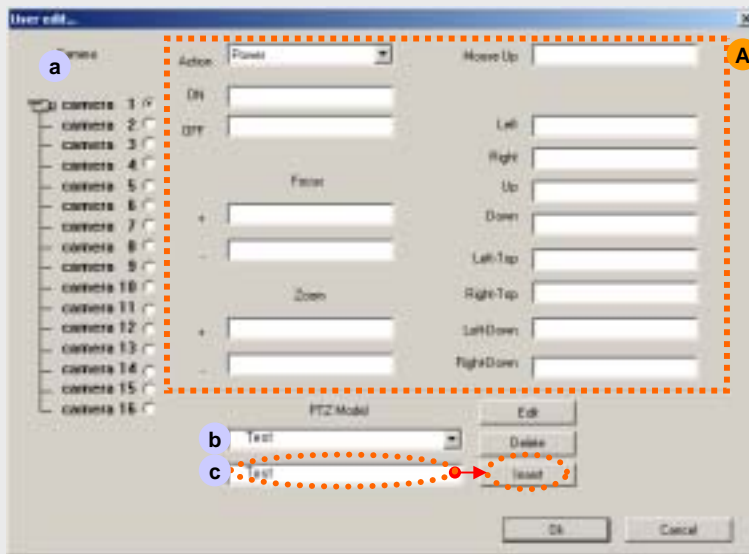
User edit...

Camera

a

camera 1
camera 2
camera 3
camera 4
camera 5
camera 6
camera 7
camera 8
camera 9
camera 10
camera 11
camera 12
camera 13
camera 14
camera 15
camera 16

A

Action Power

ON

OFF

Focus

+

-

Zoom

+

-

Mouse Up

Left

Right

Up

Down

Left-Top

Right-Top

Left-Down

Right-Down

PTZ Model

Edit

b Test

Delete

c Test

Insert

Ok

Cancel